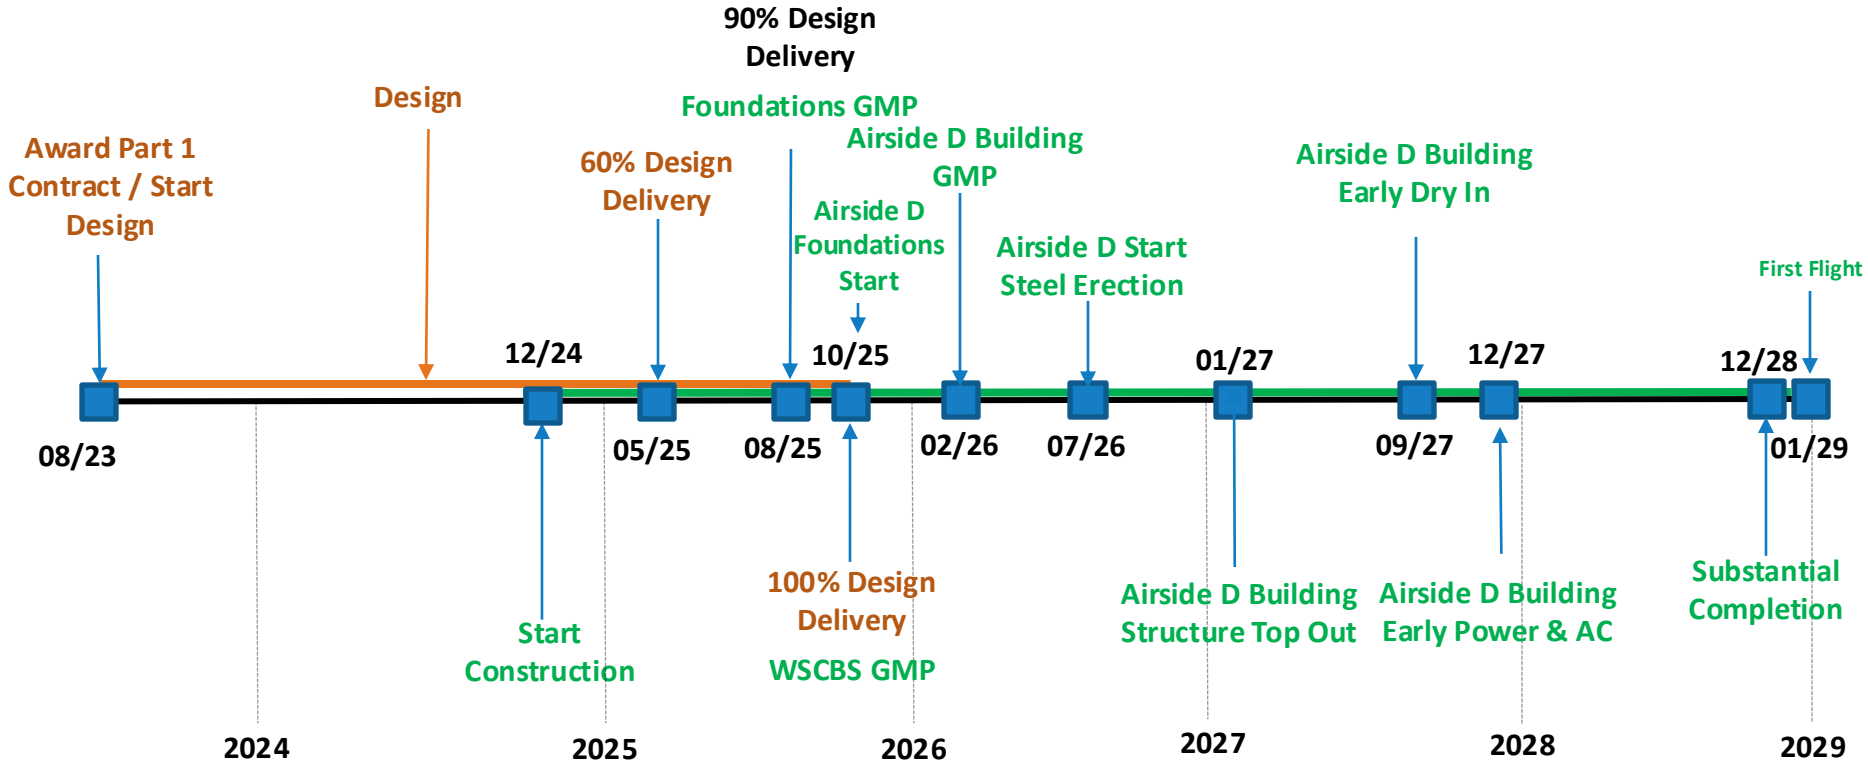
90% Design Delivery

Design

Foundations GMP

Award Part 1 Contract / Start Design

60% Design Delivery

Airside D Building GMP

Airside D Building Early Dry In

Airside D Foundations Start

Airside D Start Steel Erection

First Flight

12/24

10/25

01/27

12/27

12/28

08/23

05/25

08/25

02/26

07/26

09/27

01/29

Start Construction

100% Design Delivery

WSCBS GMP

Airside D Building Structure Top Out

Airside D Building Early Power & AC

Substantial Completion

2024

2025

2026

2027

2028

2029